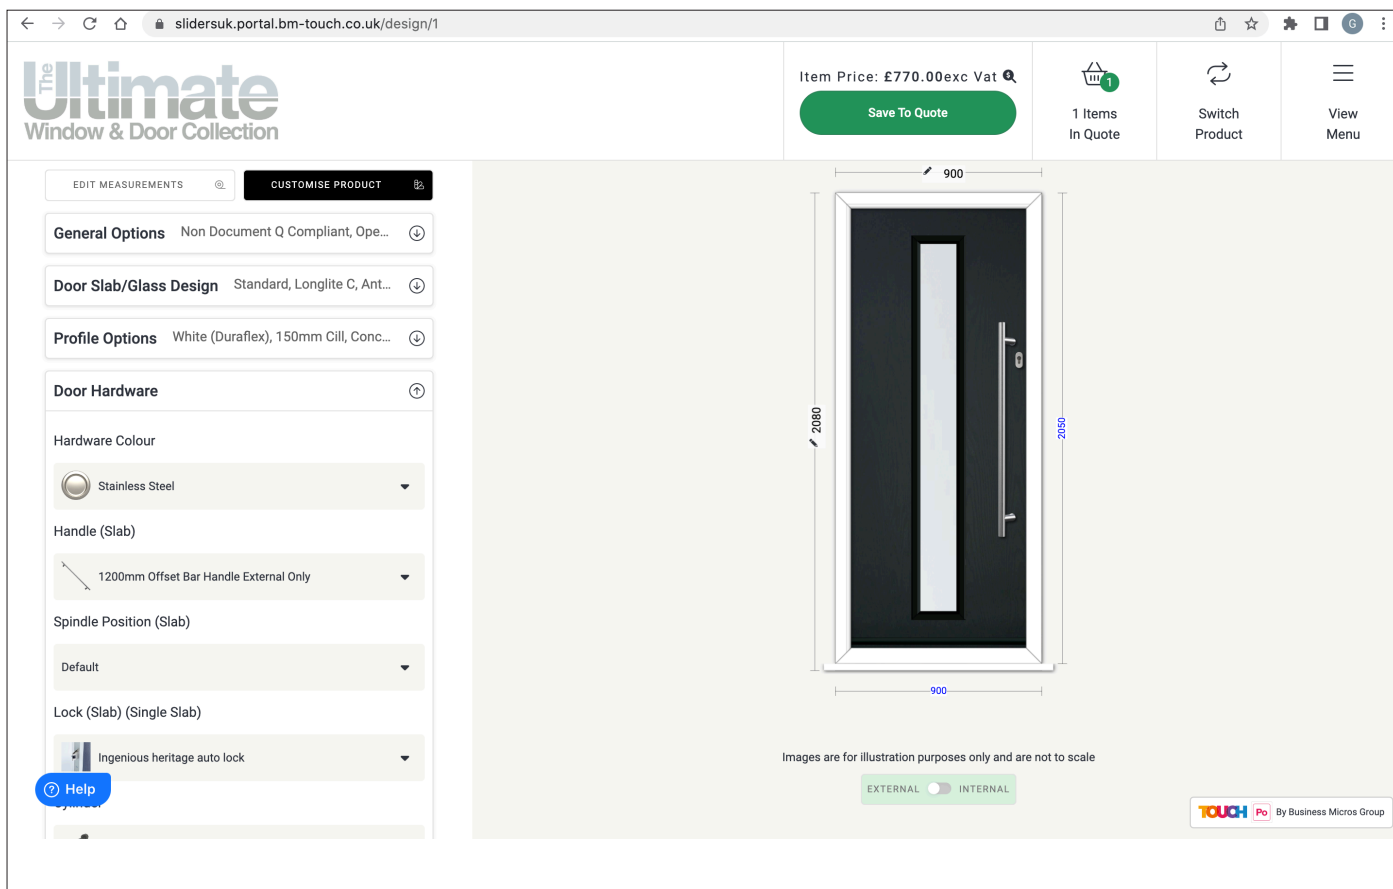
slidersuk.portal.bm-touch.co.uk/design/1

The Ultimate Window & Door Collection

Item Price: £770.00exc Vat

Save To Quote

1
1 Items In Quote

Switch Product

View Menu

EDIT MEASUREMENTS

CUSTOMISE PRODUCT

General Options Non Document Q Compliant, Ope...

Door Slab/Glass Design Standard, Longlite C, Ant...

Profile Options White (Duraflex), 150mm Cill, Conc...

Door Hardware

Hardware Colour

Stainless Steel

Handle (Slab)

1200mm Offset Bar Handle External Only

Spindle Position (Slab)

Default

Lock (Slab) (Single Slab)

Ingenious heritage auto lock

Help

900

2080

2050

900

Images are for illustration purposes only and are not to scale

EXTERNAL INTERNAL

TOUCH Po By Business Micros Group